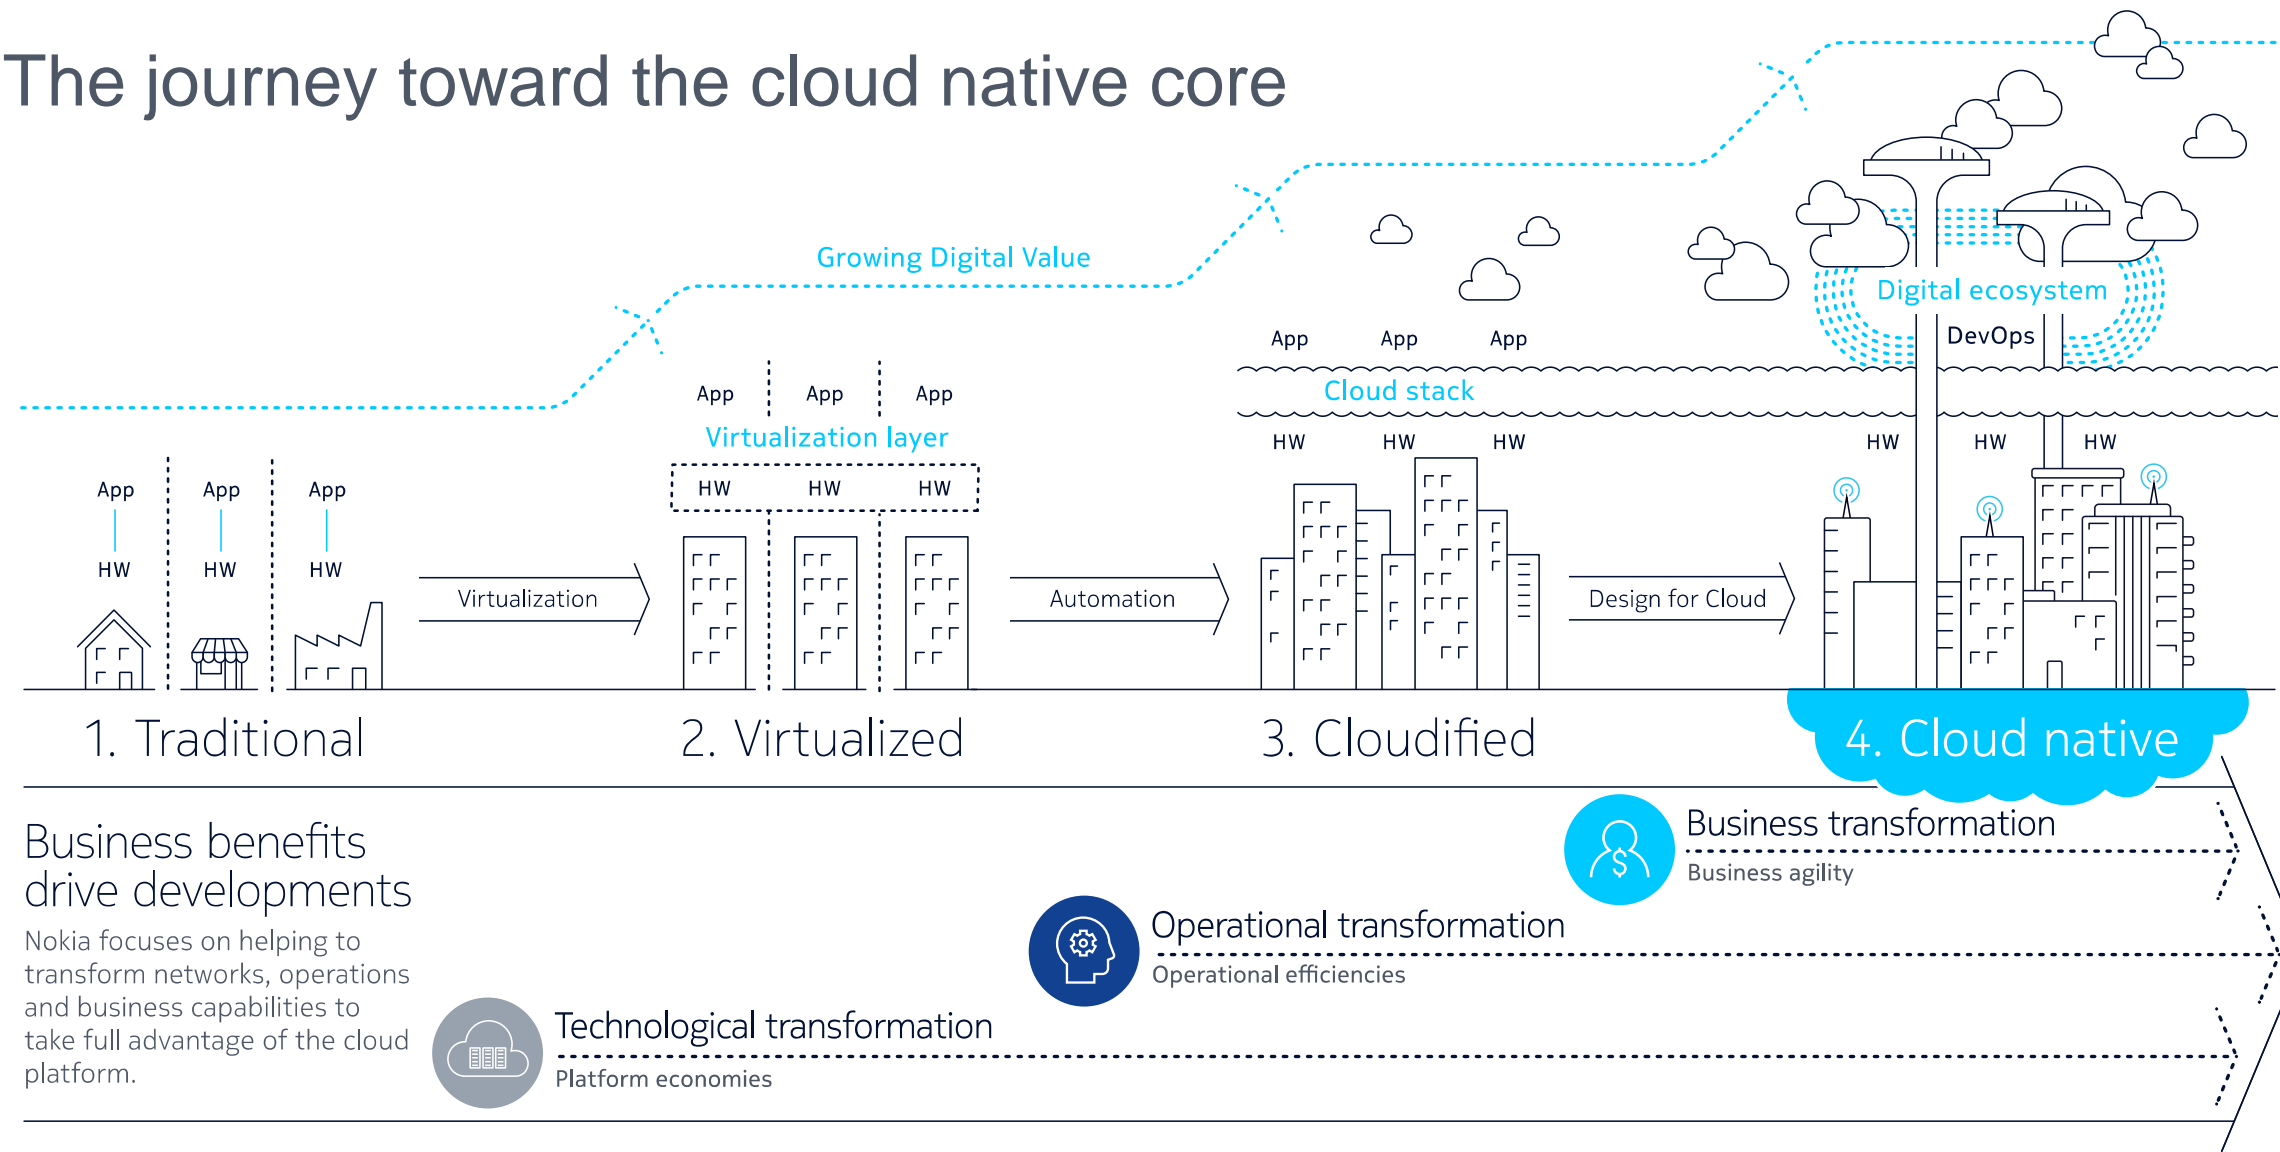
The journey toward the cloud native core

Growing Digital Value

App App App
HW HW HW

Virtualization

App App App
Virtualization layer
HW HW HW

Automation

App App App
Cloud stack
HW HW HW

Design for Cloud

Digital ecosystem
DevOps
HW HW HW

1. Traditional

2. Virtualized

3. Cloudified

4. Cloud native

Business benefits drive developments

Nokia focuses on helping to transform networks, operations and business capabilities to take full advantage of the cloud platform.

Business transformation
Business agility

Operational transformation
Operational efficiencies

Technological transformation
Platform economies